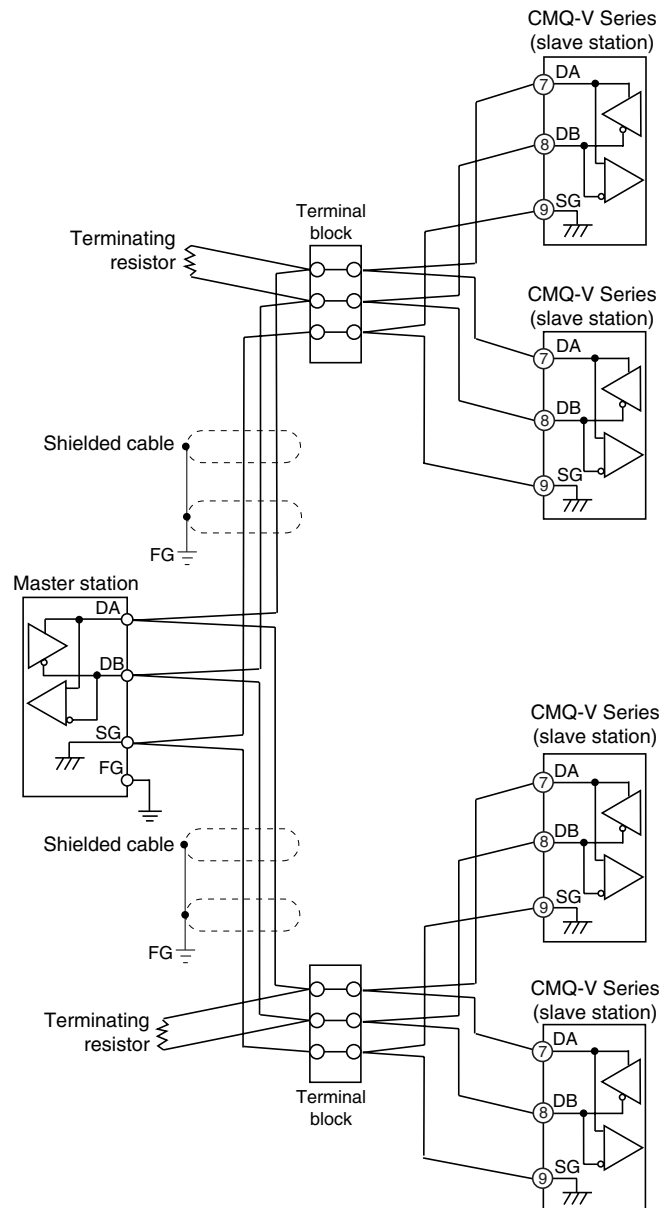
CMQ-V Series
(slave station)

7 DA

8 DB

9 SG

Terminal block

Terminating resistor

CMQ-V Series
(slave station)

7 DA

8 DB

9 SG

Shielded cable

FG

Master station

DA

DB

SG

FG

CMQ-V Series
(slave station)

7 DA

8 DB

9 SG

Shielded cable

FG

CMQ-V Series
(slave station)

Terminating resistor

7 DA

8 DB

9 SG

Terminal block